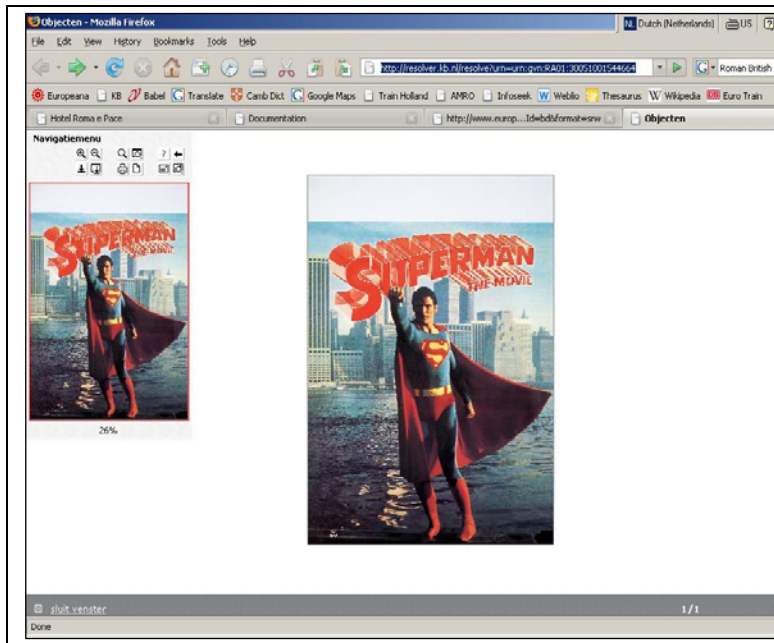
Objecten - Mozilla Firefox

NL Dutch (Netherlands) US

File Edit View History Bookmarks Tools Help

http://resolver.kb.nl/resolve?urn=urn:gvn:RA01:30051001544664

Roman British

Europeana KB Babel Translate Camb Dict Google Maps Train Holland AMRO Infoseek Weblio Thesaurus Wikipedia Euro Train

Hotel Roma e Pace Documentation http://www.europ....Id=bd&format=srw Objecten

Navigatiemenu

SUPERMAN THE MOVIE

26%

SUPERMAN THE MOVIE

sluit venster

1/1

Done